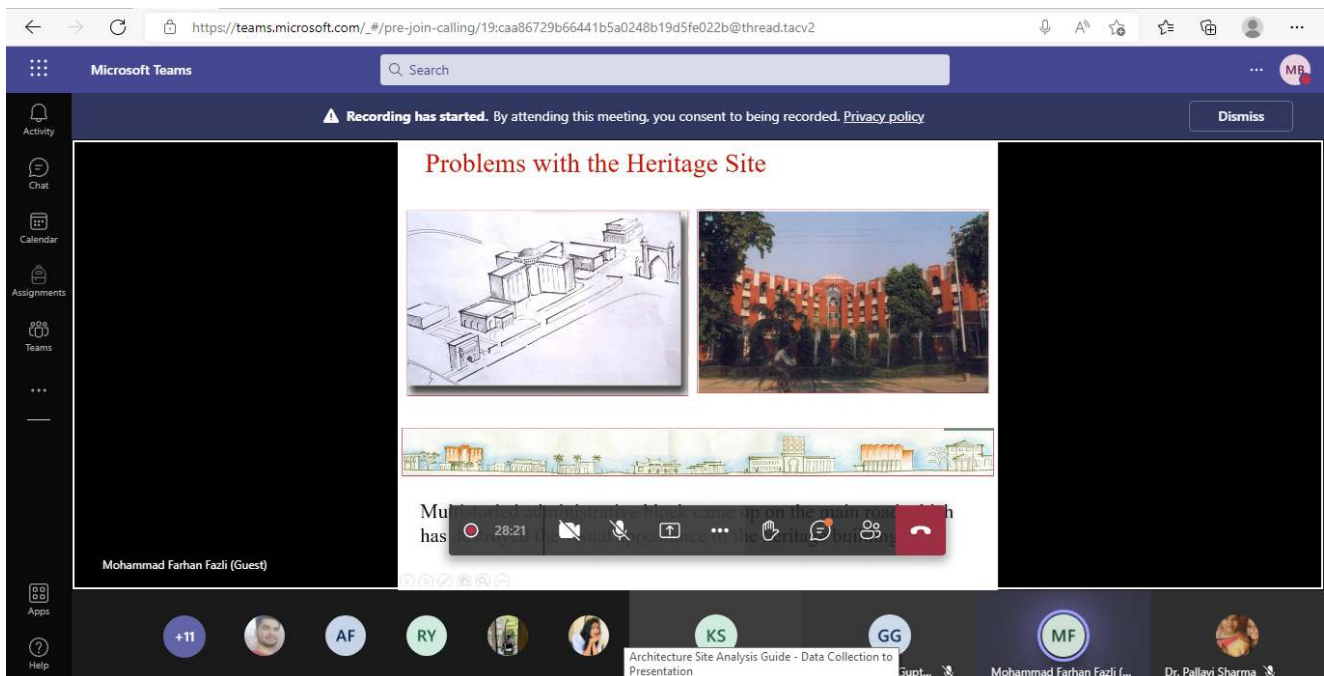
https://teams.microsoft.com/_#/pre-join-calling/19:caa86729b66441b5a0248b19d5fe022b@thread.tacv2

Microsoft Teams

Search

MB

Activity

Chat

Calendar

Assignments

Teams

...

Apps

Help

Recording has started. By attending this meeting, you consent to being recorded. Privacy policy

Dismiss

Problems with the Heritage Site

Multistoried administrative block came up on the main road which has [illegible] the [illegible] of the heritage buildings

28:21

Mohammad Farhan Fazli (Guest)

+11

AF

RY

KS

GG

MF

Architecture Site Analysis Guide - Data Collection to Presentation

Gupt...

Mohammad Farhan Fazli (...

Dr. Pallavi Sharma